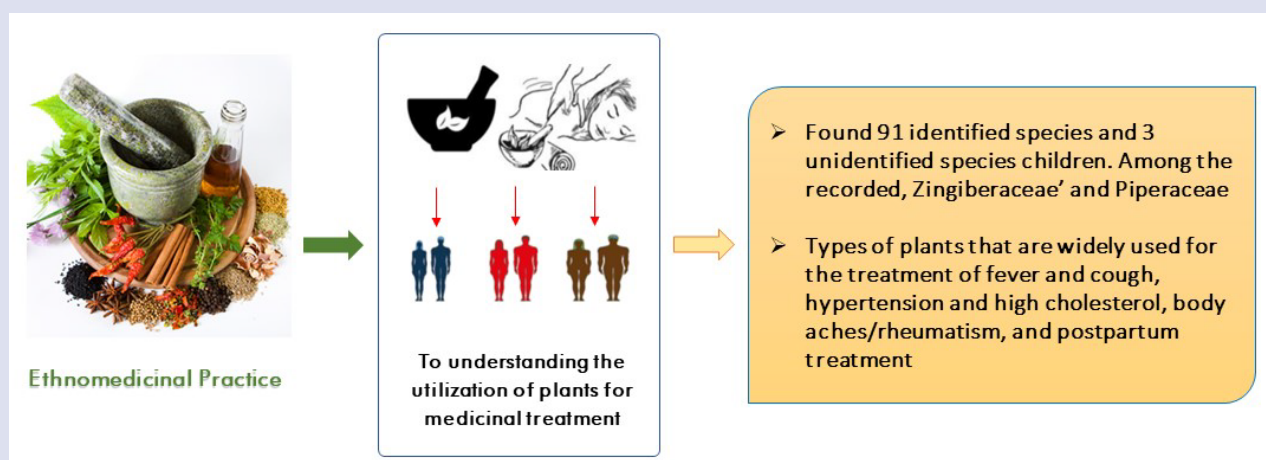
Ethnomedicinal Practice

To understanding the utilization of plants for medicinal treatment

➢ Found 91 identified species and 3 unidentified species children. Among the recorded, Zingiberaceae' and Piperaceae

➢ Types of plants that are widely used for the treatment of fever and cough, hypertension and high cholesterol, body aches/rheumatism, and postpartum treatment